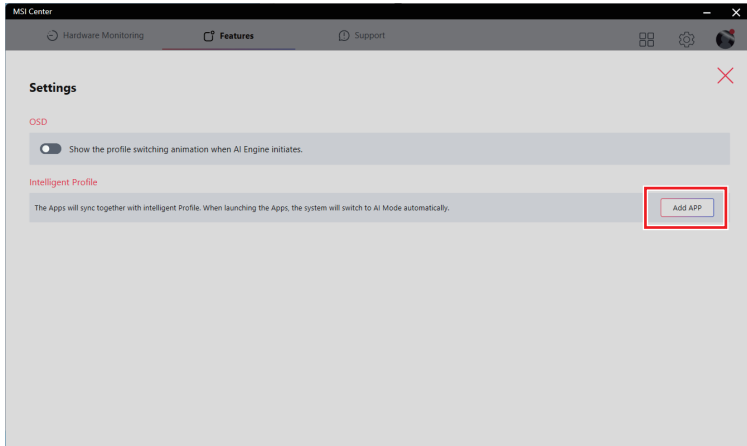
MSI Center

Hardware Monitoring

Features

Support

Settings

OSD

Show the profile switching animation when AI Engine initiates.

Intelligent Profile

The Apps will sync together with intelligent Profile. When launching the Apps, the system will switch to AI Mode automatically.

Add APP